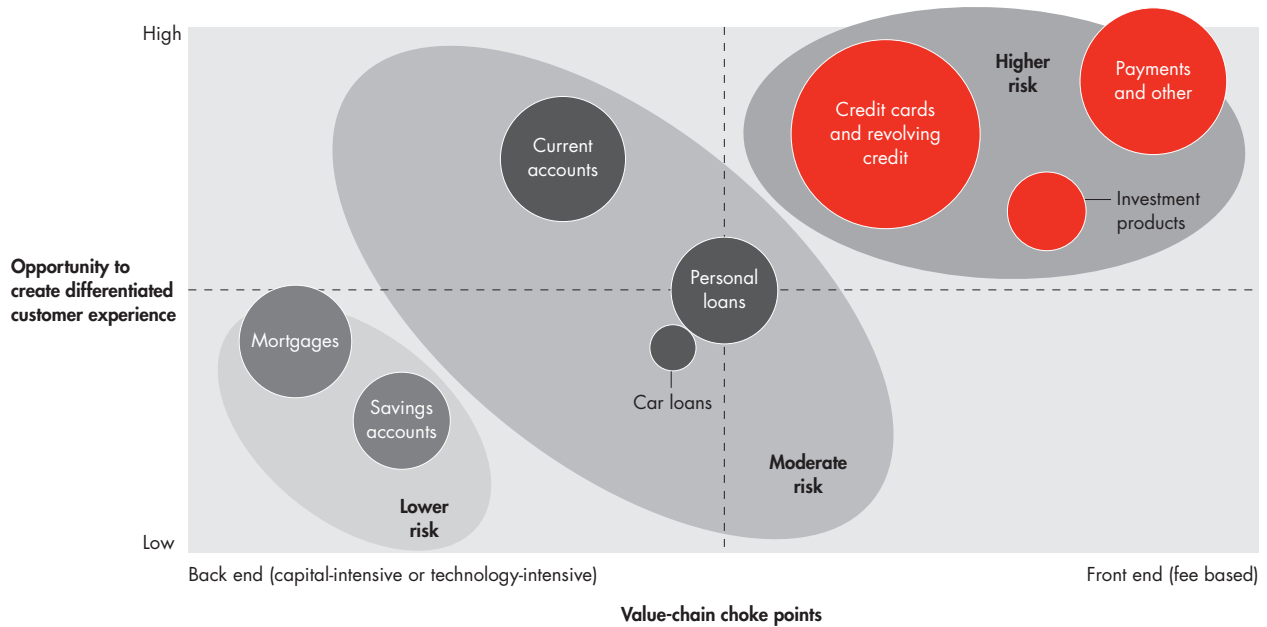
High

Opportunity to create differentiated customer experience

Low

Current accounts

Higher risk

Credit cards and revolving credit

Payments and other

Investment products

Personal loans

Mortgages

Car loans

Savings accounts

Moderate risk

Lower risk

Back end (capital-intensive or technology-intensive)

Front end (fee based)

Value-chain choke points